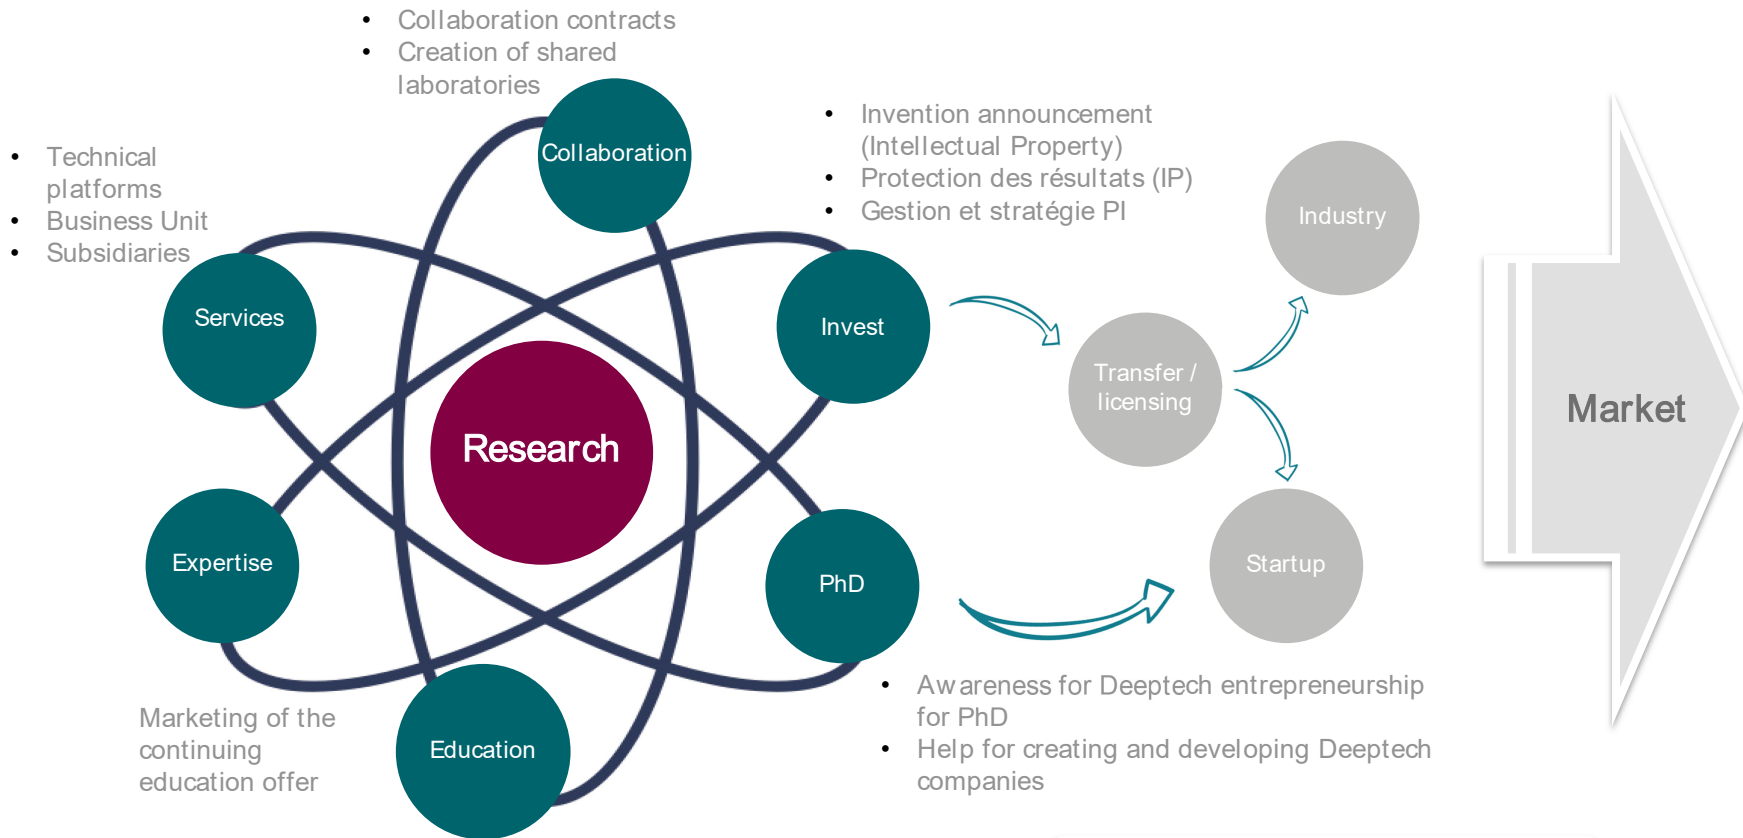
- Collaboration contracts
- Creation of shared laboratories

- Technical platforms
- Business Unit
- Subsidiaries

- Invention announcement (Intellectual Property)
- Protection des résultats (IP)
- Gestion et stratégie PI

Collaboration

Services

Invest

Research

Expertise

PhD

Education

Transfer / licensing

Industry

Startup

Market

Marketing of the continuing education offer

- Awareness for Deeptech entrepreneurship for PhD
- Help for creating and developing Deeptech companies